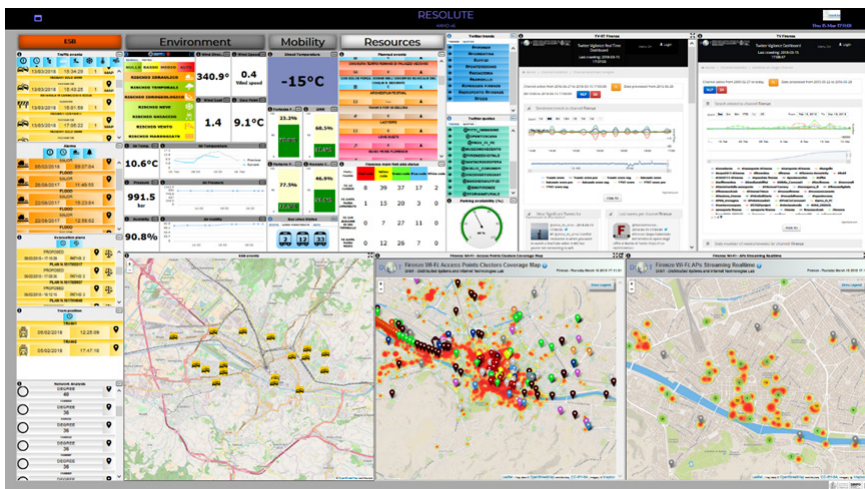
RESOLUTE

ESB

Environment

Mobility

Resources

Traffic events

13/03/2018 15:34:29

13/03/2018 15:43:25

13/03/2018 15:22:41

13/03/2018 15:34:17

Alarms

FLASH

FLASH

FLASH

FLASH

Evacuation plans

PROPOSED

PLAN N.

PROPOSED

PLAN N.

PROPOSED

First aid

05/02/2018 12:25:09

05/02/2018 17:47:18

Network Analysis

DEGREE

DEGREE

DEGREE

DEGREE

DEGREE

340.9°

0.4

1.4

9.1°C

-15°C

10.6°C

991.5

90.8%

23.3%

68.5%

86.0%

RISCHIO IDRAULICO

RISCHIO TEMPORALI

RISCHIO NEVE

RISCHIO GHIACCIO

RISCHIO VENTO

8 39 37 17 2

1 15 20 3 0

0 7 17 11 0

0 10 26 7 0

Twitter trends

Twitter quotes

Firenze Wi-Fi: Access Points Clusters Coverage Map

Firenze Wi-Fi: APs Streaming Realtime

ESB events

TV-RT Firenze

TV Firenze

Twitter Vigilance Sentiment Dashboard

Parking availability (%)

Show Legend